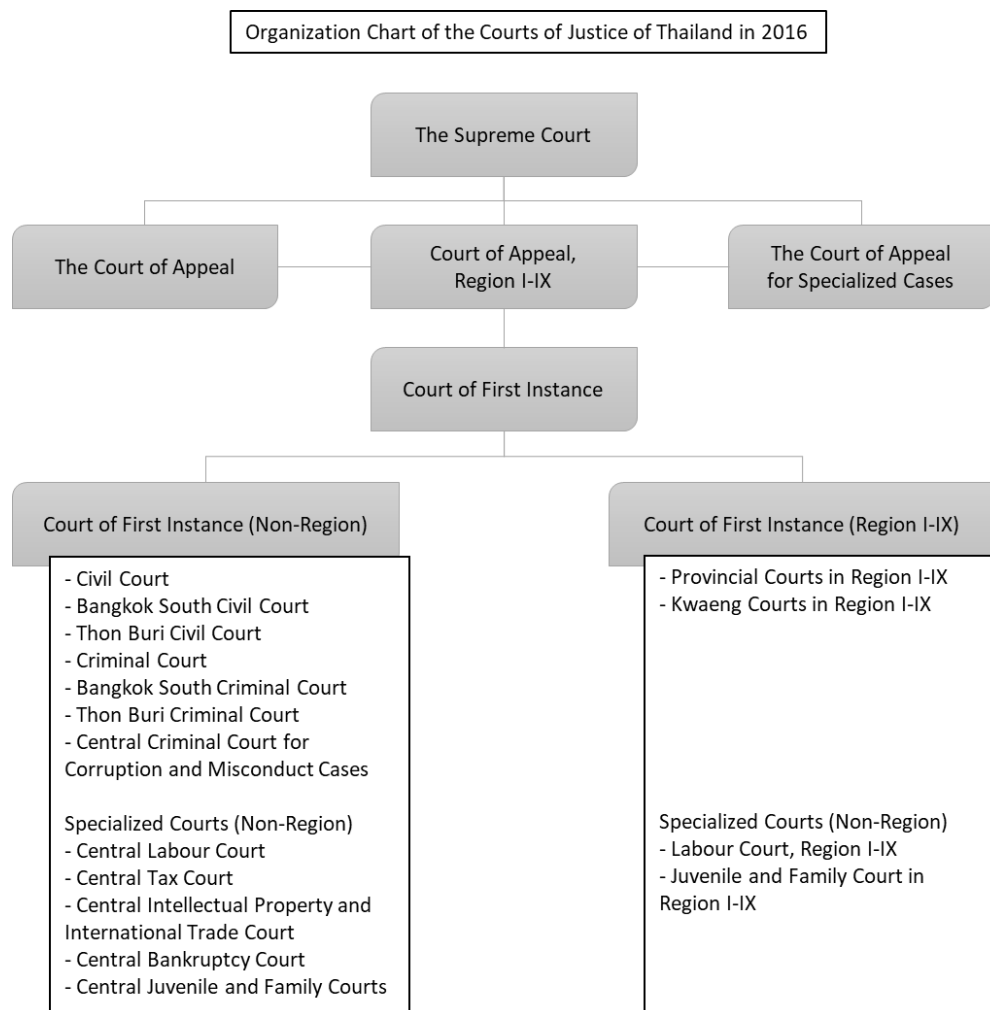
Organization Chart of the Courts of Justice of Thailand in 2016

The Supreme Court

The Court of Appeal

Court of Appeal, Region I-IX

The Court of Appeal for Specialized Cases

Court of First Instance

Court of First Instance (Non-Region)

- Civil Court
- Bangkok South Civil Court
- Thon Buri Civil Court
- Criminal Court
- Bangkok South Criminal Court
- Thon Buri Criminal Court
- Central Criminal Court for Corruption and Misconduct Cases

Specialized Courts (Non-Region)
- Central Labour Court
- Central Tax Court
- Central Intellectual Property and International Trade Court
- Central Bankruptcy Court
- Central Juvenile and Family Courts

Court of First Instance (Region I-IX)

- Provincial Courts in Region I-IX
- Kwaeng Courts in Region I-IX

Specialized Courts (Non-Region)
- Labour Court, Region I-IX
- Juvenile and Family Court in Region I-IX